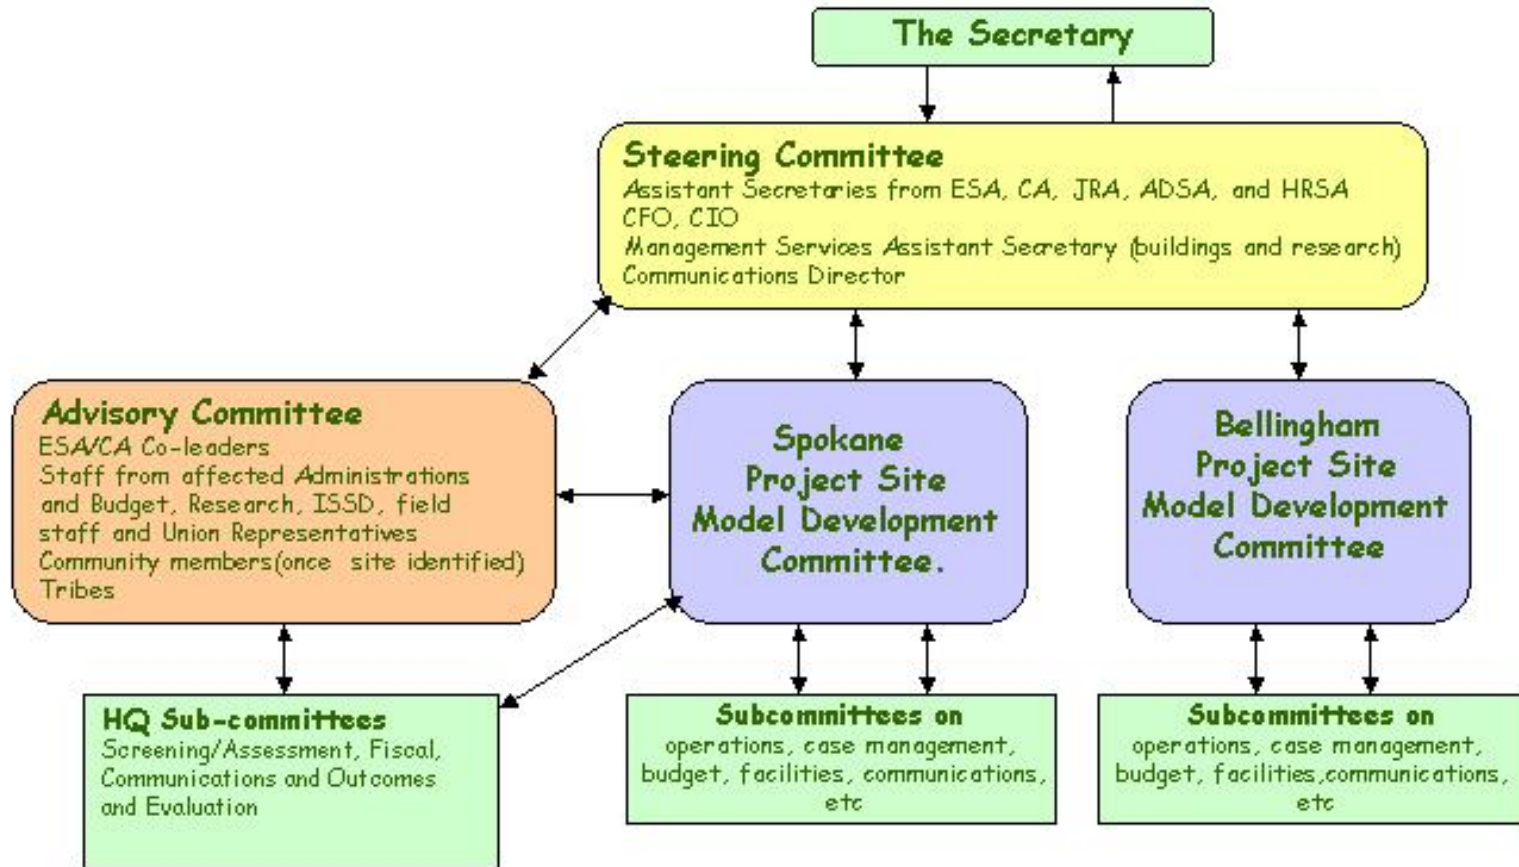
The Secretary

Steering Committee
Assistant Secretaries from ESA, CA, JRA, ADSA, and HRSA
CFO, CIO
Management Services Assistant Secretary (buildings and research)
Communications Director

Advisory Committee
ESA/CA Co-leaders
Staff from affected Administrations and Budget, Research, ISSD, field staff and Union Representatives
Community members(once site identified)
Tribes

Spokane Project Site Model Development Committee.

Bellingham Project Site Model Development Committee

HQ Sub-committees
Screening/Assessment, Fiscal, Communications and Outcomes and Evaluation

Subcommittees on
operations, case management, budget, facilities, communications, etc

Subcommittees on
operations, case management, budget, facilities,communications, etc